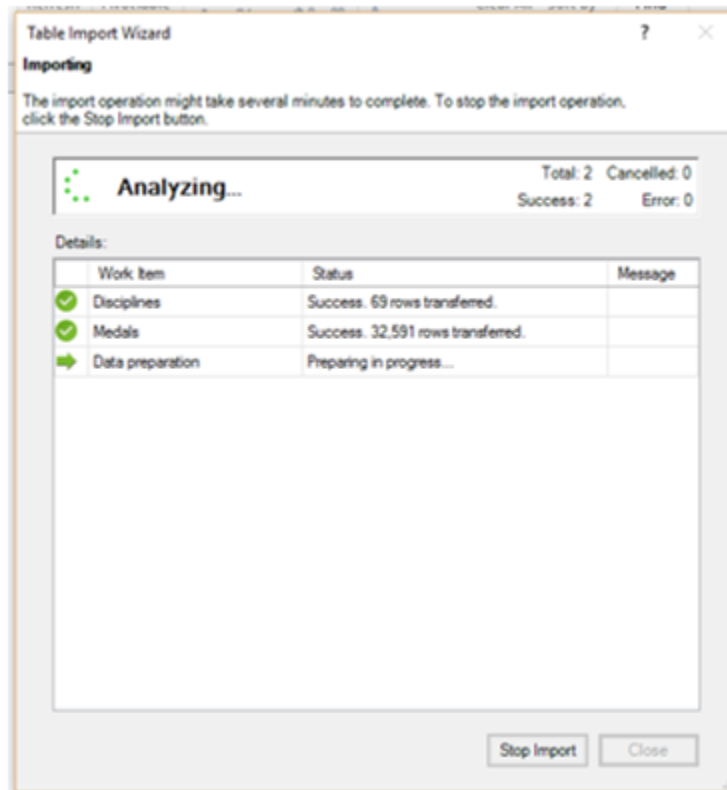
Table Import Wizard ? ×

Importing

The import operation might take several minutes to complete. To stop the import operation, click the Stop Import button.

Analyzing...

Total: 2 Cancelled: 0
Success: 2 Error: 0

Details:

| | Work Item | Status | Message |
|---|---|---|---|
| | Disciplines | Success. 69 rows transferred. | |
| | Medals | Success. 32,591 rows transferred. | |
| | Data preparation | Preparing in progress... | |

Stop Import Close